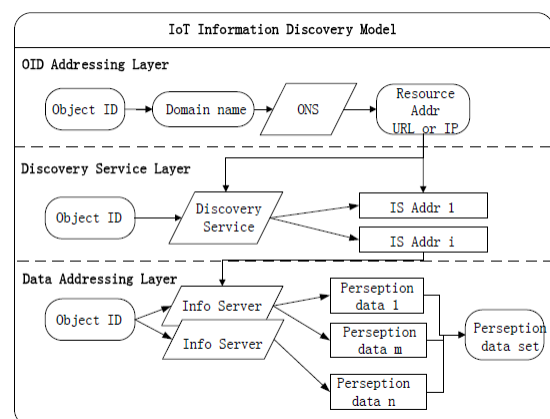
IoT Information Discovery Model

OID Addressing Layer

Object ID

Domain name

ONS

Resource Addr URL or IP

Discovery Service Layer

Object ID

Discovery Service

IS Addr 1

IS Addr i

Data Addressing Layer

Object ID

Info Server

Info Server

Perseption data 1

Perseption data m

Perseption data n

Perseption data set